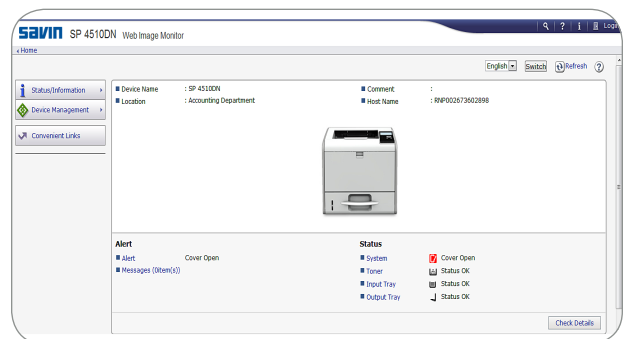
SAVIN SP 4510DN Web Image Monitor

Logi

‹ Home

English Switch Refresh

Status/Information ›

Device Management ›

Convenient Links

Device Name : SP 4510DN
Location : Accounting Department

Comment :
Host Name : RNP002673602898

Alert

Alert Cover Open
Messages (0item(s))

Status

System Cover Open
Toner Status OK
Input Tray Status OK
Output Tray Status OK

Check Details